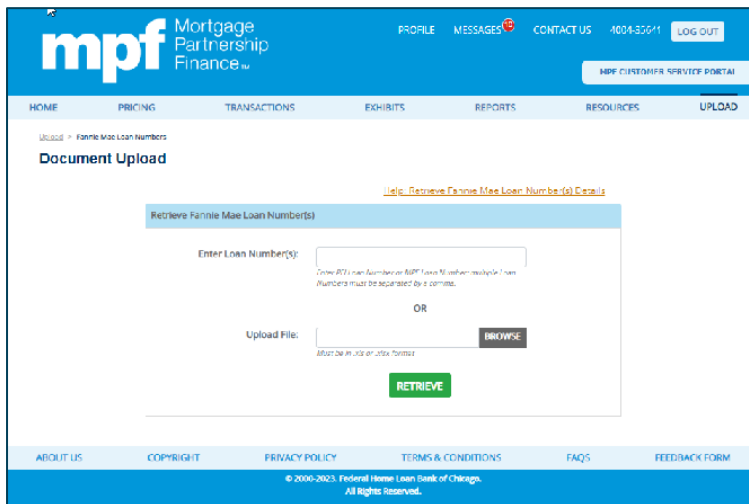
mpf Mortgage Partnership Finance℠

PROFILE MESSAGES CONTACT US 4004-35641 LOG OUT

MPF CUSTOMER SERVICE PORTAL

HOME PRICING TRANSACTIONS EXHIBITS REPORTS RESOURCES UPLOAD

Upload > Fannie Mae Loan Numbers

Document Upload

Help: Retrieve Fannie Mae Loan Number(s) Details

Retrieve Fannie Mae Loan Number(s)

Enter Loan Number(s):

Enter PO Loan Number or MPF Loan Number; multiple Loan Numbers must be separated by a comma.

OR

Upload File:

BROWSE

Must be in xls or xlsx format

RETRIEVE

ABOUT US COPYRIGHT PRIVACY POLICY TERMS & CONDITIONS FAQS FEEDBACK FORM

© 2000-2023. Federal Home Loan Bank of Chicago. All Rights Reserved.